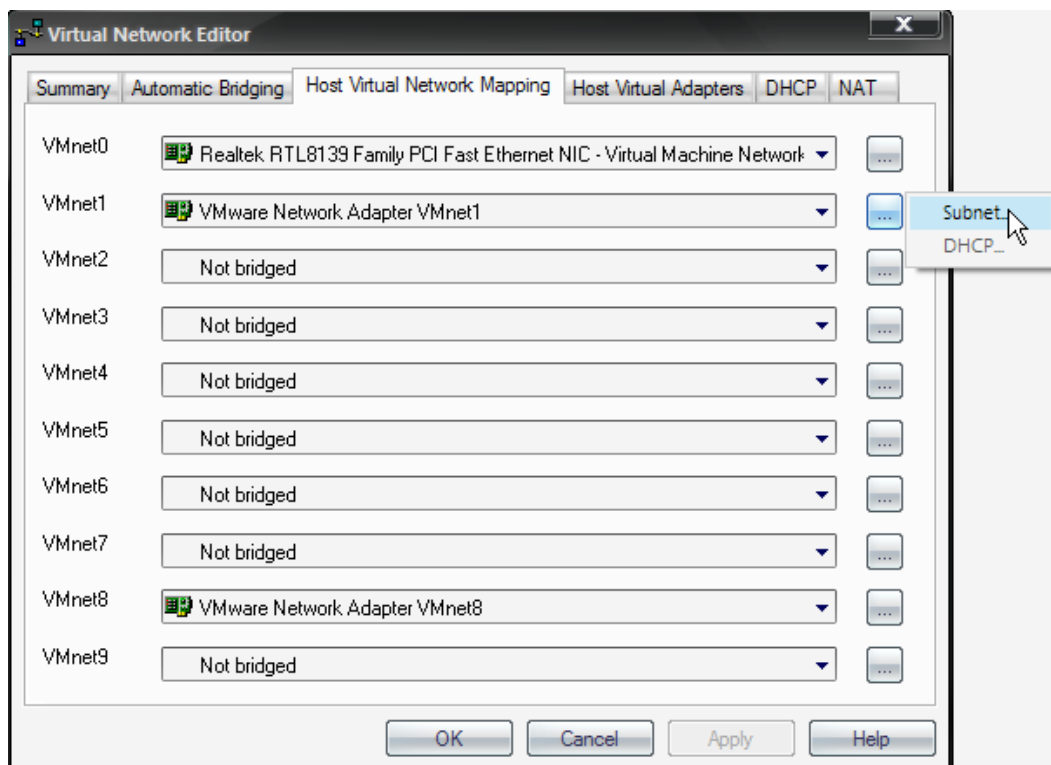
Virtual Network Editor

Summary | Automatic Bridging | Host Virtual Network Mapping | Host Virtual Adapters | DHCP | NAT

VMnet0 Realtek RTL8139 Family PCI Fast Ethernet NIC - Virtual Machine Network ...

VMnet1 VMware Network Adapter VMnet1 ...

Subnet...
DHCP...

VMnet2 Not bridged ...

VMnet3 Not bridged ...

VMnet4 Not bridged ...

VMnet5 Not bridged ...

VMnet6 Not bridged ...

VMnet7 Not bridged ...

VMnet8 VMware Network Adapter VMnet8 ...

VMnet9 Not bridged ...

OK | Cancel | Apply | Help